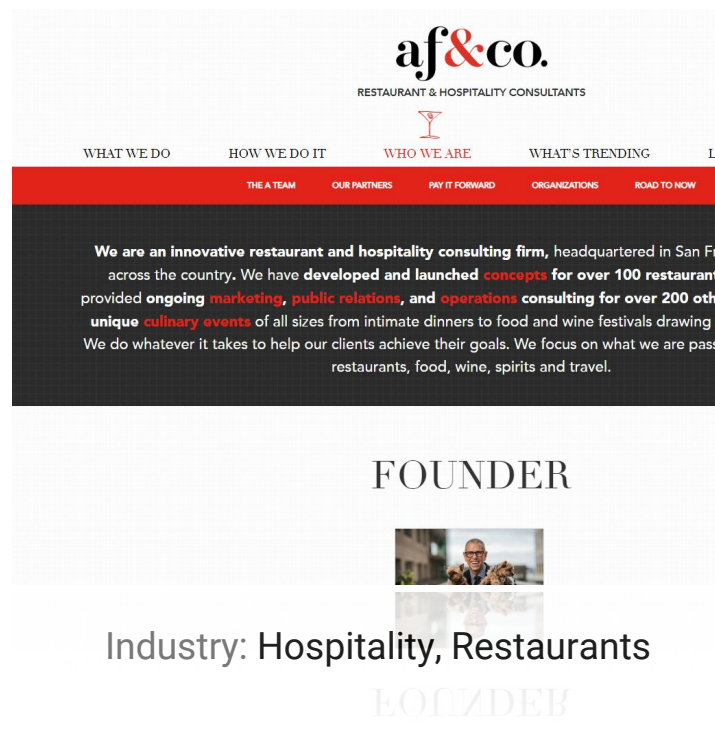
af&co.

RESTAURANT & HOSPITALITY CONSULTANTS

WHAT WE DO HOW WE DO IT WHO WE ARE WHAT'S TRENDING L

THE A TEAM OUR PARTNERS PAY IT FORWARD ORGANIZATIONS ROAD TO NOW

We are an innovative restaurant and hospitality consulting firm, headquartered in San Fr across the country. We have developed and launched concepts for over 100 restaurant provided ongoing marketing, public relations, and operations consulting for over 200 oth unique culinary events of all sizes from intimate dinners to food and wine festivals drawing We do whatever it takes to help our clients achieve their goals. We focus on what we are pas restaurants, food, wine, spirits and travel.

FOUNDER

Industry: Hospitality, Restaurants